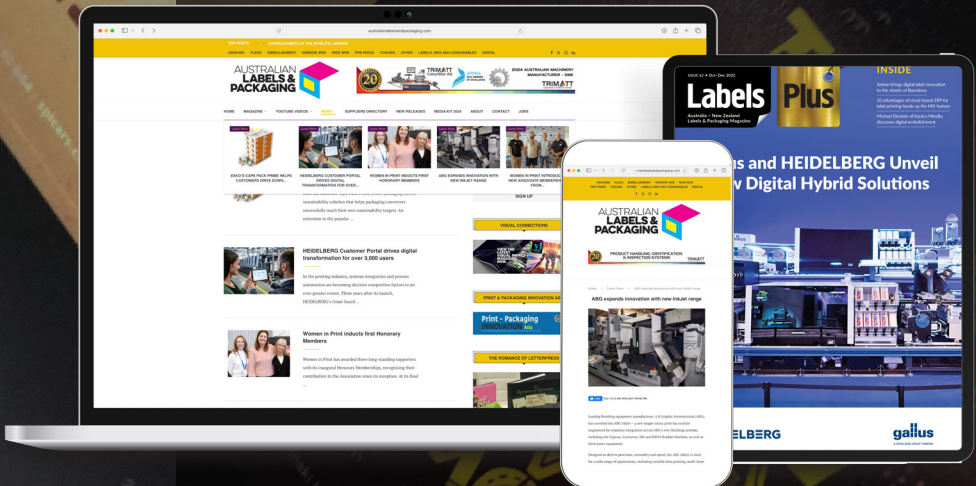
australianlabelsandpackaging.com

TOP POSTS UPCOMING EXHIBITS OF THE WORLD'S LARGEST

GRAPHIC FLEXO EMBELLISHMENT NARROW WEB WIDE WEB PPR PRESS TOOLING OTHER LABELS & INKS AND CONSUMABLES DIGITAL

AUSTRALIAN LABELS & PACKAGING

TRIMATT

2024 AUSTRALIAN MACHINERY MANUFACTURER – SME

HOME MAGAZINE YOUTUBE VIDEOS NEWS SUPPLIERS DIRECTORY NEW RELEASES MEDIA KIT 2024 ABOUT CONTACT JOBS

ESKO'S CAPE PACK PRIME HELPS CUSTOMERS DRIVE DOWN...

HEIDELBERG CUSTOMER PORTAL DRIVES DIGITAL TRANSFORMATION FOR OVER...

WOMEN IN PRINT INDUCTS FIRST HONORARY MEMBERS

ABG EXPANDS INNOVATION WITH NEW INKJET RANGE

WOMEN IN PRINT INTRODUCES NEW ASSOCIATE MEMBERSHIP FROM...

sustainability solution that helps packaging converters successfully reach their own sustainability targets. An extension to the popular ...

SIGN UP

VISUAL CONNECTIONS

HEIDELBERG Customer Portal drives digital transformation for over 3,000 users

In the printing industry, systems integration and process automation are becoming decisive competitive factors in an ever-greater extent. Three years after its launch, HEIDELBERG's cloud-based ...

PRINT & PACKAGING INNOVATION ASIA

Print - Packaging INNOVATION Asia

Women in Print inducts first Honorary Members

Women in Print has awarded three long-standing supporters with its inaugural Honorary Memberships, recognising their contribution to the Association since its inception. At its final ...

THE ROMANCE OF LETTERPRESS

AUSTRALIAN LABELS & PACKAGING

PRODUCT HANDLING, IDENTIFICATION & INSPECTION SYSTEMS

ABG expands innovation with new InkJet range

Leading finishing equipment manufacturer, A B Graphic International (ABG), has unveiled the ABG Inkjet – a new single colour print bar module engineered for seamless integration across ABG's own finishing systems, including the Digicon, Converter, DB and RSD Booklet Machine, as well as third-party equipment.

Designed to deliver precision, versatility and speed, the ABG Inkjet is ideal for a wide range of applications, including variable data printing, multi-lane

ISSUE 62 • Oct–Dec 2023

Labels Plus

Australia – New Zealand Labels & Packaging Magazine

INSIDE

Xeikon brings digital label innovation to the streets of Barcelona

10 advantages of dual-head DIP for label printing heads up the M3 feature

Michael Ebrahim of Konica Minolta discusses digital embellishment

us and HEIDELBERG Unveil w Digital Hybrid Solutions

ELBERG

gallus